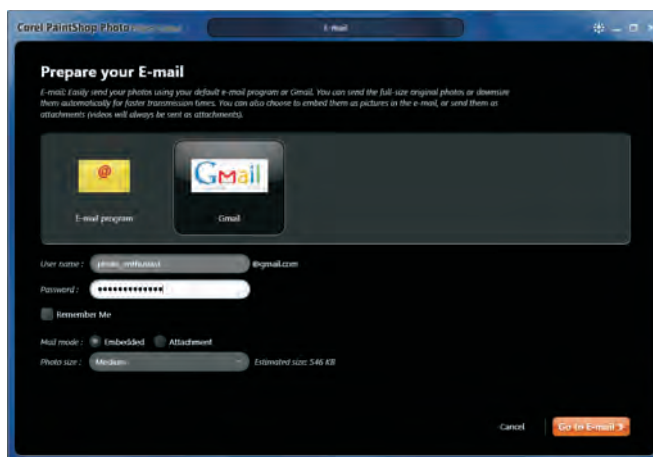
Corel PaintShop Photo

E-mail

Prepare your E-mail

E-mail: Easily send your photos using your default e-mail program or Gmail. You can send the full-size original photos or downsize them automatically for faster transmission times. You can also choose to embed them as pictures in the e-mail, or send them as attachments (videos will always be sent as attachments).

E-mail program

Gmail

Gmail

User name : photo_enthusiast @gmail.com

Password : ••••••••••••••

Remember Me

Mail mode : Embedded Attachment

Photo size : Medium Estimated size: 546 KB

Cancel

Go to E-mail